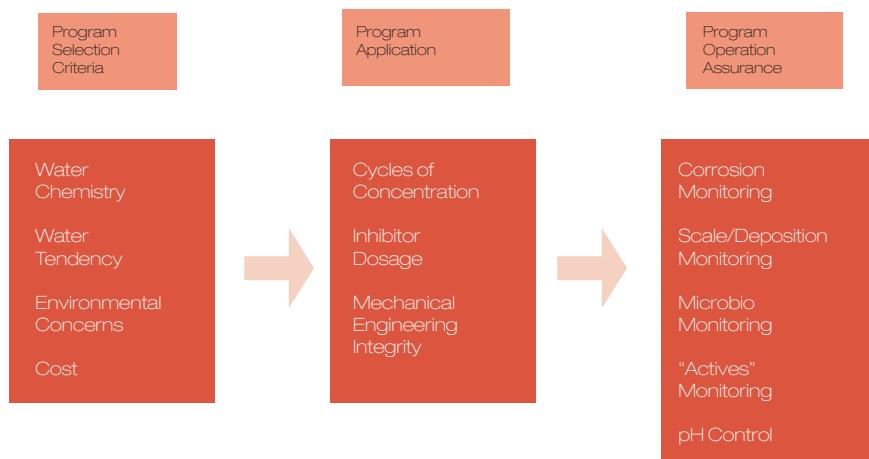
Program Selection Criteria

Water Chemistry

Water Tendency

Environmental Concerns

Cost

Program Application

Cycles of Concentration

Inhibitor Dosage

Mechanical Engineering Integrity

Program Operation Assurance

Corrosion Monitoring

Scale/Deposition Monitoring

Microbio Monitoring

"Actives" Monitoring

pH Control